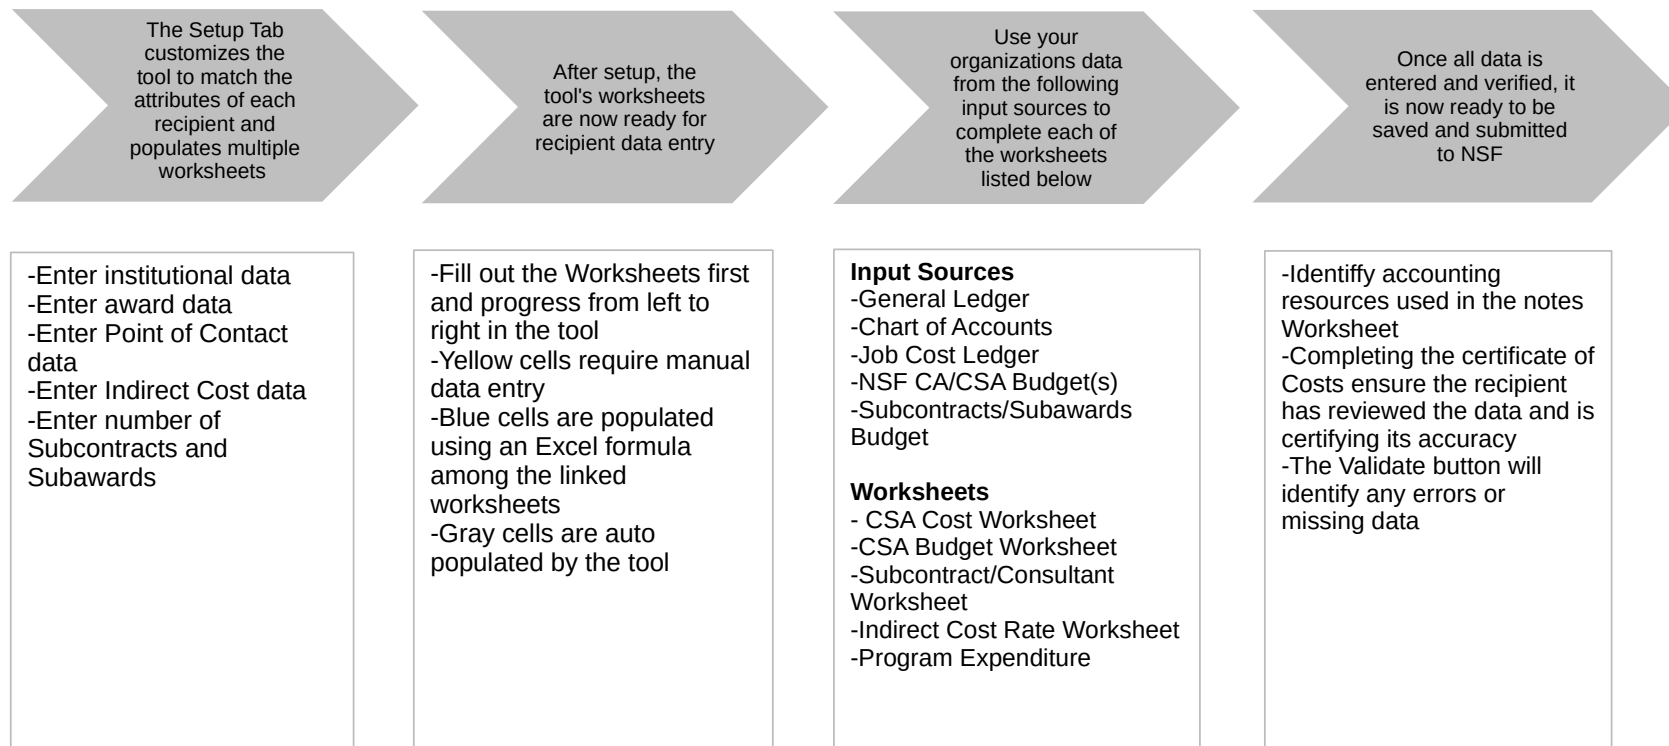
The Setup Tab customizes the tool to match the attributes of each recipient and populates multiple worksheets

After setup, the tool's worksheets are now ready for recipient data entry

Use your organizations data from the following input sources to complete each of the worksheets listed below

Once all data is entered and verified, it is now ready to be saved and submitted to NSF

-Enter institutional data
-Enter award data
-Enter Point of Contact data
-Enter Indirect Cost data
-Enter number of Subcontracts and Subawards

-Fill out the Worksheets first and progress from left to right in the tool
-Yellow cells require manual data entry
-Blue cells are populated using an Excel formula among the linked worksheets
-Gray cells are auto populated by the tool

**Input Sources**
-General Ledger
-Chart of Accounts
-Job Cost Ledger
-NSF CA/CSA Budget(s)
-Subcontracts/Subawards Budget

**Worksheets**
- CSA Cost Worksheet
-CSA Budget Worksheet
-Subcontract/Consultant Worksheet
-Indirect Cost Rate Worksheet
-Program Expenditure

-Identiffy accounting resources used in the notes Worksheet
-Completing the certificate of Costs ensure the recipient has reviewed the data and is certifying its accuracy
-The Validate button will identify any errors or missing data